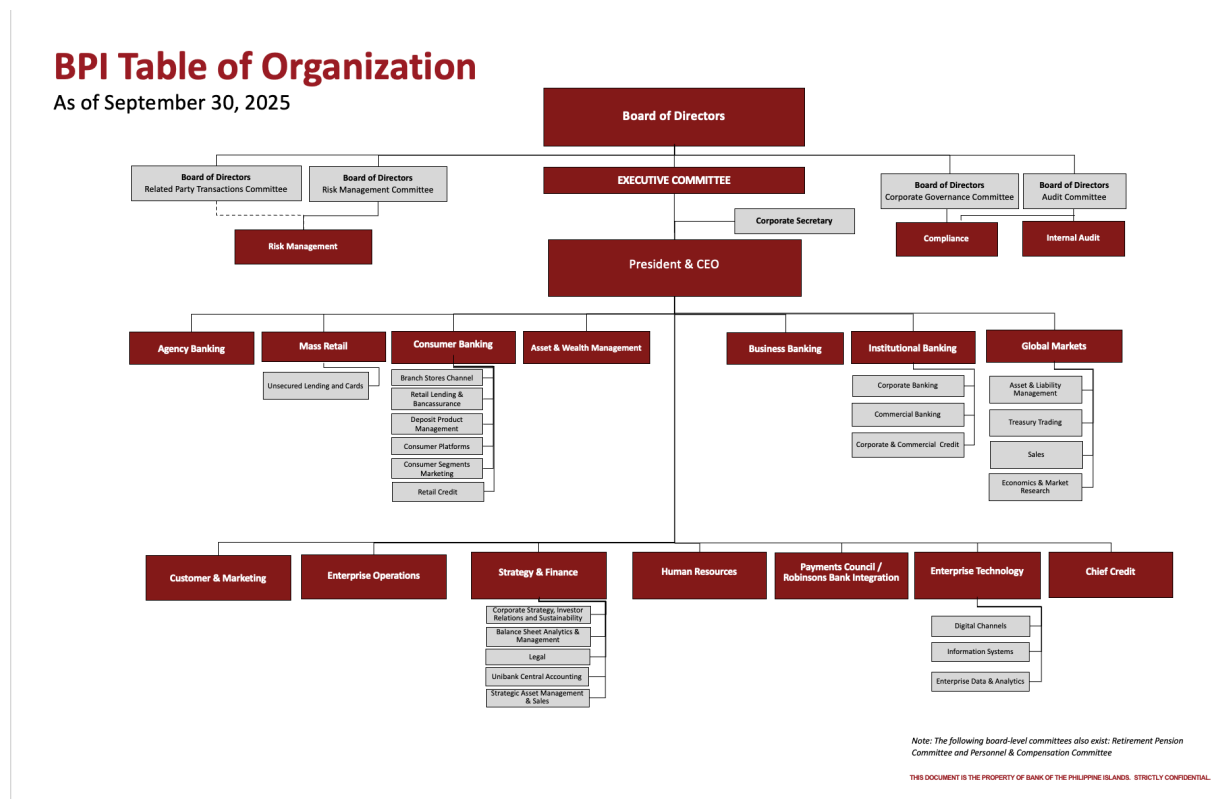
BPI Table of Organization
As of September 30, 2025

Board of Directors

Board of Directors
Related Party Transactions Committee

Board of Directors
Risk Management Committee

EXECUTIVE COMMITTEE

Board of Directors
Corporate Governance Committee

Board of Directors
Audit Committee

Corporate Secretary

Risk Management

Compliance

Internal Audit

President & CEO

Agency Banking

Mass Retail

Unsecured Lending and Cards

Consumer Banking

Branch Stores Channel

Retail Lending & Bancassurance

Deposit Product Management

Consumer Platforms

Consumer Segments Marketing

Retail Credit

Asset & Wealth Management

Business Banking

Institutional Banking

Corporate Banking

Commercial Banking

Corporate & Commercial Credit

Global Markets

Asset & Liability Management

Treasury Trading

Sales

Economics & Market Research

Customer & Marketing

Enterprise Operations

Strategy & Finance

Corporate Strategy, Investor Relations and Sustainability

Balance Sheet Analytics & Management

Legal

Unibank Central Accounting

Strategic Asset Management & Sales

Human Resources

Payments Council / Robinsons Bank Integration

Enterprise Technology

Digital Channels

Information Systems

Enterprise Data & Analytics

Chief Credit

Note: The following board-level committees also exist: Retirement Pension Committee and Personnel & Compensation Committee

THIS DOCUMENT IS THE PROPERTY OF BANK OF THE PHILIPPINE ISLANDS. STRICTLY CONFIDENTIAL.